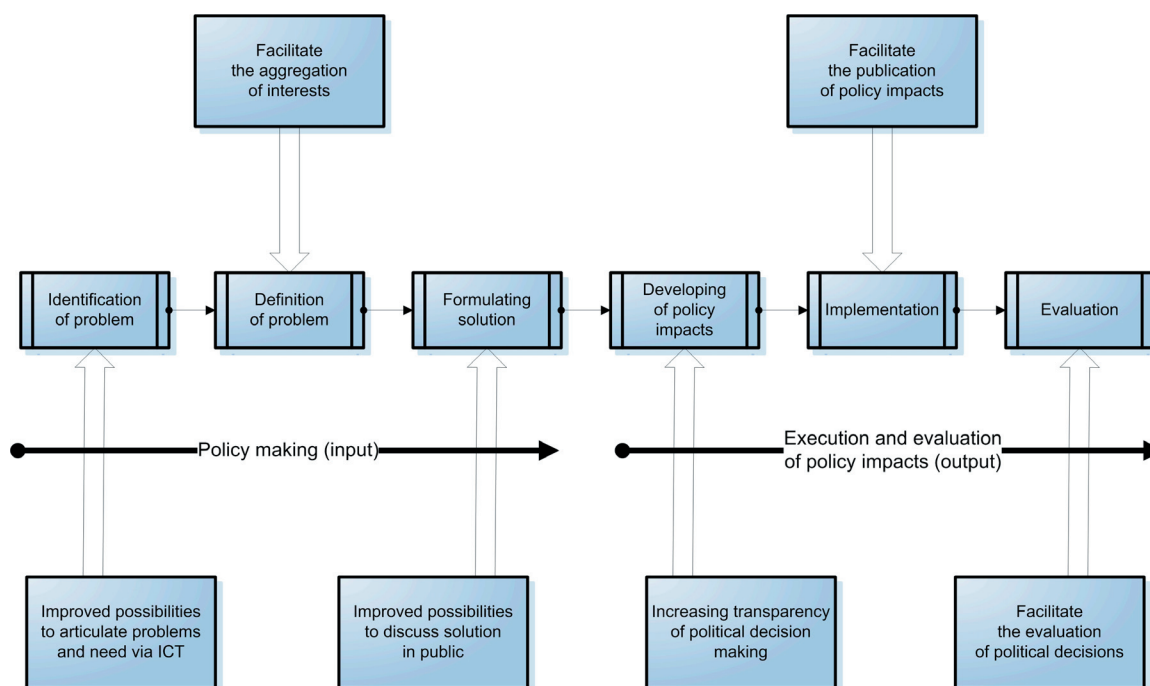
Facilitate the aggregation of interests

Facilitate the publication of policy impacts

Identification of problem

Definition of problem

Formulating solution

Developing of policy impacts

Implementation

Evaluation

Policy making (input)

Execution and evaluation of policy impacts (output)

Improved possibilities to articulate problems and need via ICT

Improved possibilities to discuss solution in public

Increasing transparency of political decision making

Facilitate the evaluation of political decisions